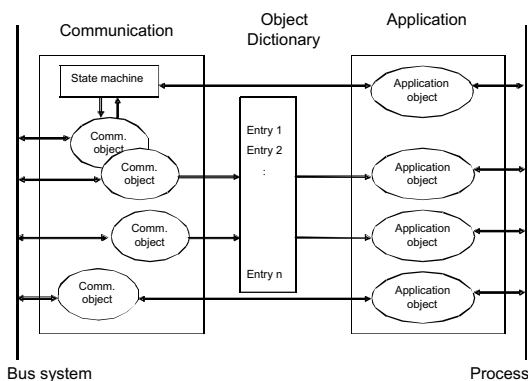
Communication

Object Dictionary

Application

State machine

Comm. object

Comm. object

Comm. object

Comm. object

Entry 1
Entry 2
:

Entry n

Application object

Application object

Application object

Application object

Application object

Bus system

Process